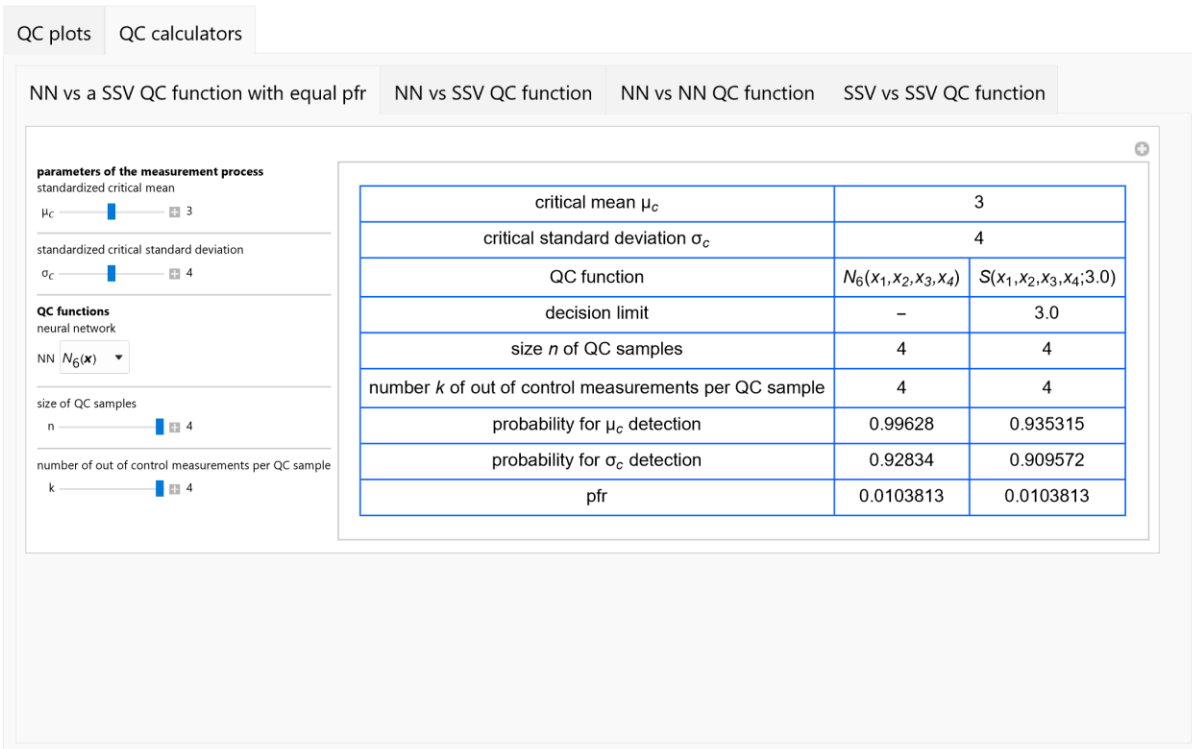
QC plots | QC calculators

NN vs a SSV QC function with equal pfr | NN vs SSV QC function | NN vs NN QC function | SSV vs SSV QC function

parameters of the measurement process
standardized critical mean
$\mu_c$ 3

standardized critical standard deviation
$\sigma_c$ 4

QC functions
neural network
NN $N_6(\boldsymbol{x})$

size of QC samples
n 4

number of out of control measurements per QC sample
k 4

| critical mean $\mu_c$ | 3 | |
|---|---|---|
| critical standard deviation $\sigma_c$ | 4 | |
| QC function | $N_6(x_1,x_2,x_3,x_4)$ | $S(x_1,x_2,x_3,x_4;3.0)$ |
| decision limit | – | 3.0 |
| size $n$ of QC samples | 4 | 4 |
| number $k$ of out of control measurements per QC sample | 4 | 4 |
| probability for $\mu_c$ detection | 0.99628 | 0.935315 |
| probability for $\sigma_c$ detection | 0.92834 | 0.909572 |
| pfr | 0.0103813 | 0.0103813 |